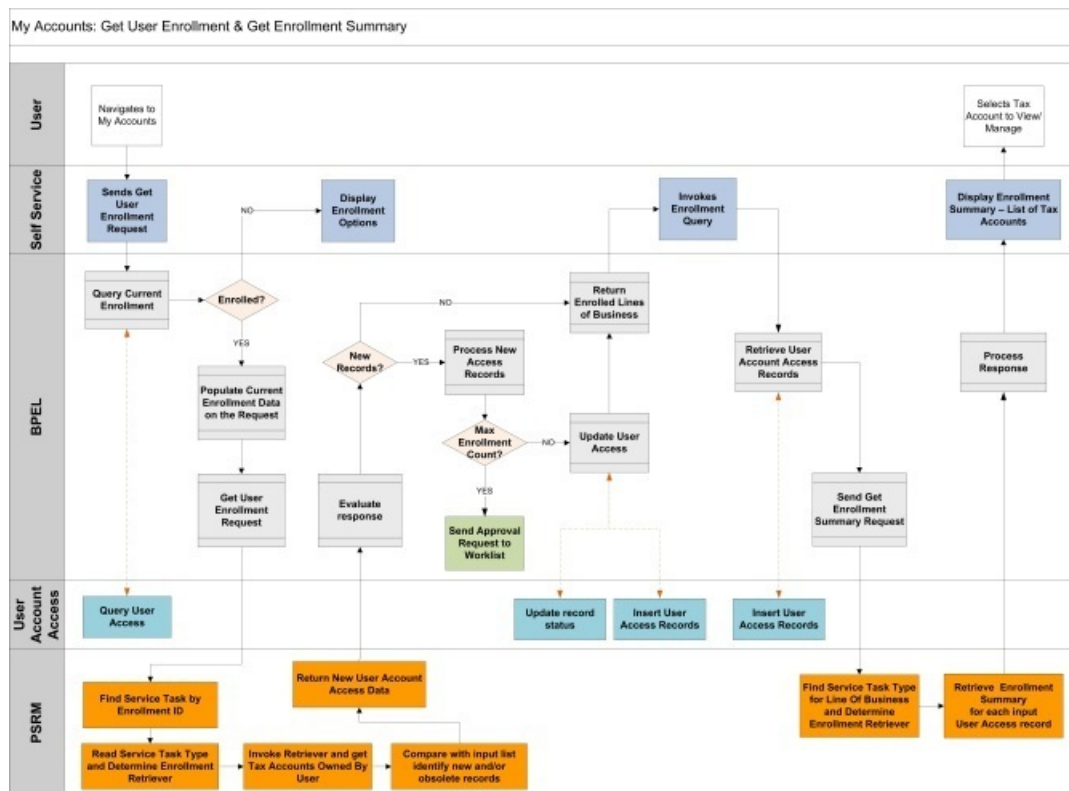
My Accounts: Get User Enrollment & Get Enrollment Summary

User

Navigates to My Accounts

Selects Tax Account to View/ Manage

Self Service

Sends Get User Enrollment Request

NO

Display Enrollment Options

Invokes Enrollment Query

Display Enrollment Summary – List of Tax Accounts

BPEL

Query Current Enrollment

Enrolled?

YES

Populate Current Enrollment Data on the Request

Get User Enrollment Request

NO

Return Enrolled Lines of Business

New Records?

YES

Process New Access Records

Max Enrollment Count?

NO

Update User Access

YES

Send Approval Request to Worklist

Evaluate response

Retrieve User Account Access Records

Send Get Enrollment Summary Request

Process Response

User Account Access

Query User Access

Update record status

Insert User Access Records

Insert User Access Records

PSRM

Find Service Task by Enrollment ID

Read Service Task Type and Determine Enrollment Retriever

Invoke Retriever and get Tax Accounts Owned By User

Compare with input list identify new and/or obsolete records

Return New User Account Access Data

Find Service Task Type for Line Of Business and Determine Enrollment Retriever

Retrieve Enrollment Summary for each input User Access record